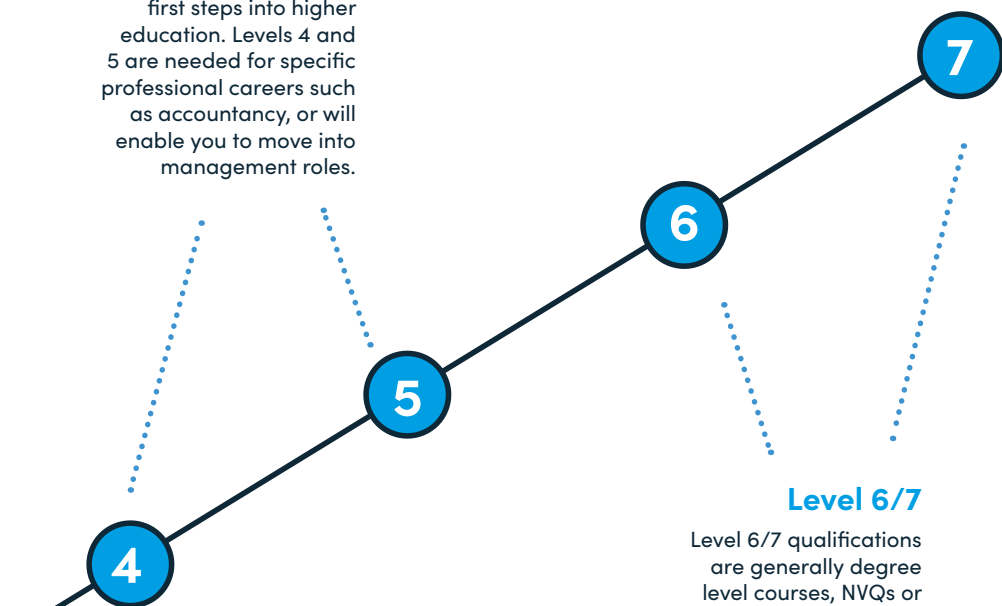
first steps into higher education. Levels 4 and 5 are needed for specific professional careers such as accountancy, or will enable you to move into management roles.

7

6

5

4

Level 6/7

Level 6/7 qualifications are generally degree level courses, NVQs or